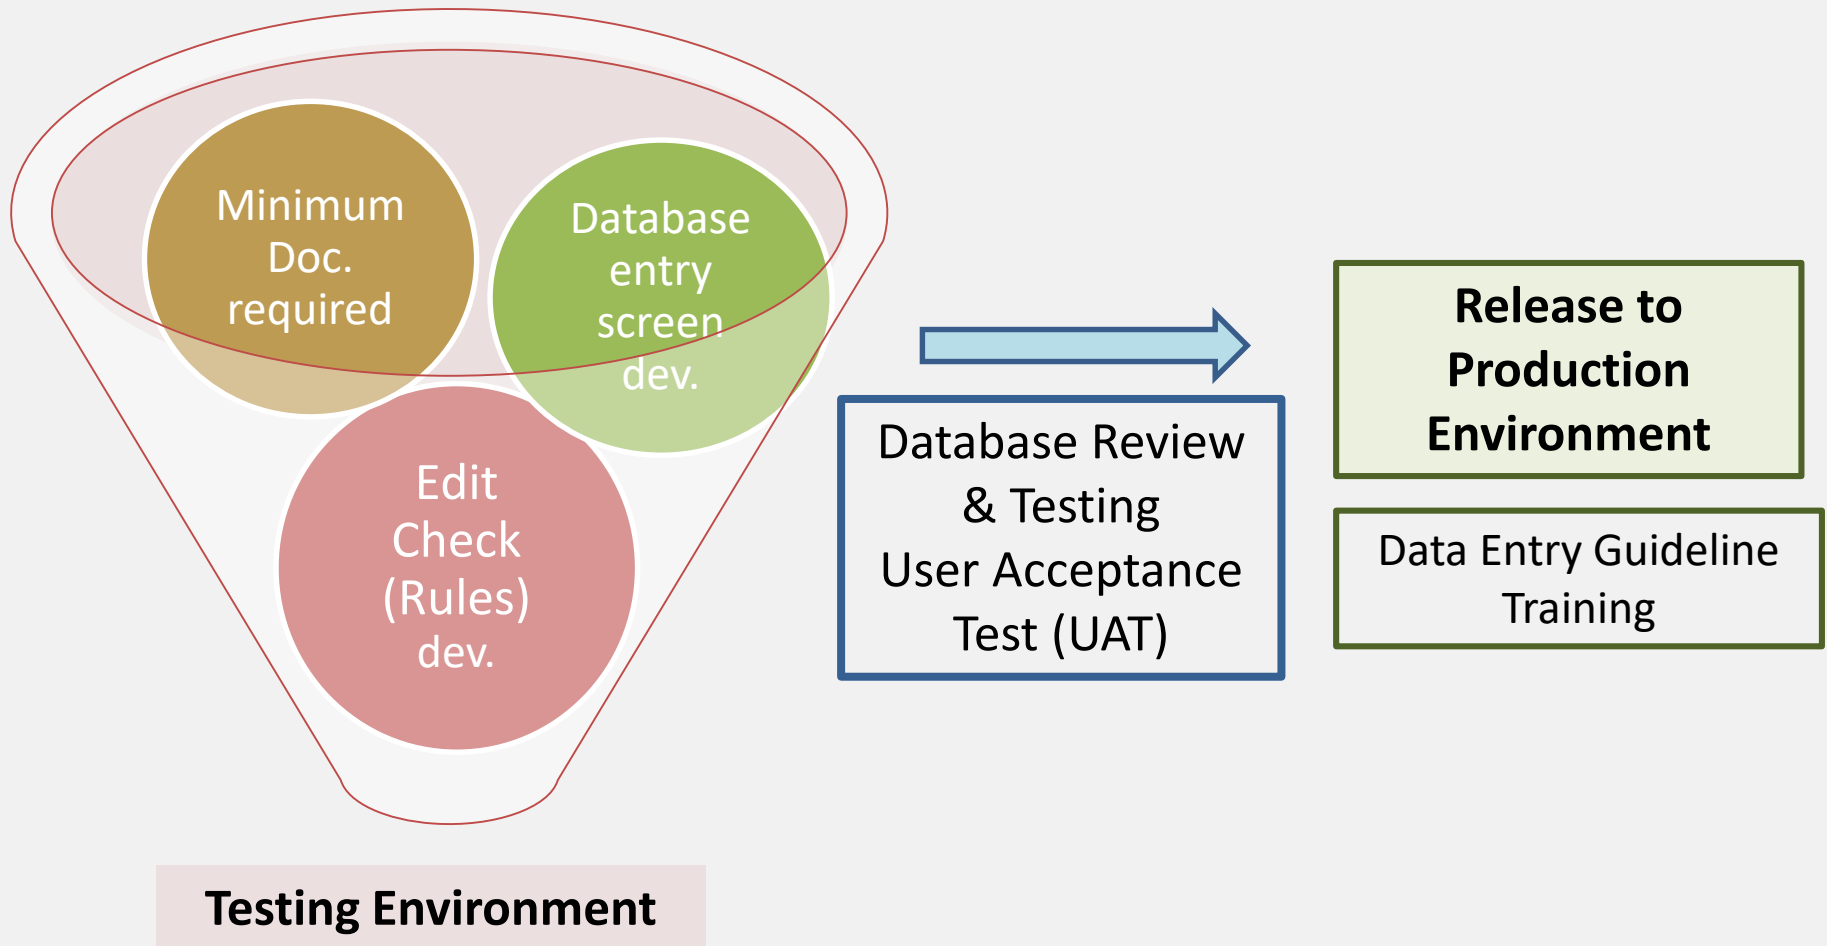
Minimum Doc. required

Database entry screen dev.

Edit Check (Rules) dev.

Testing Environment

Database Review & Testing User Acceptance Test (UAT)

Release to Production Environment

Data Entry Guideline Training